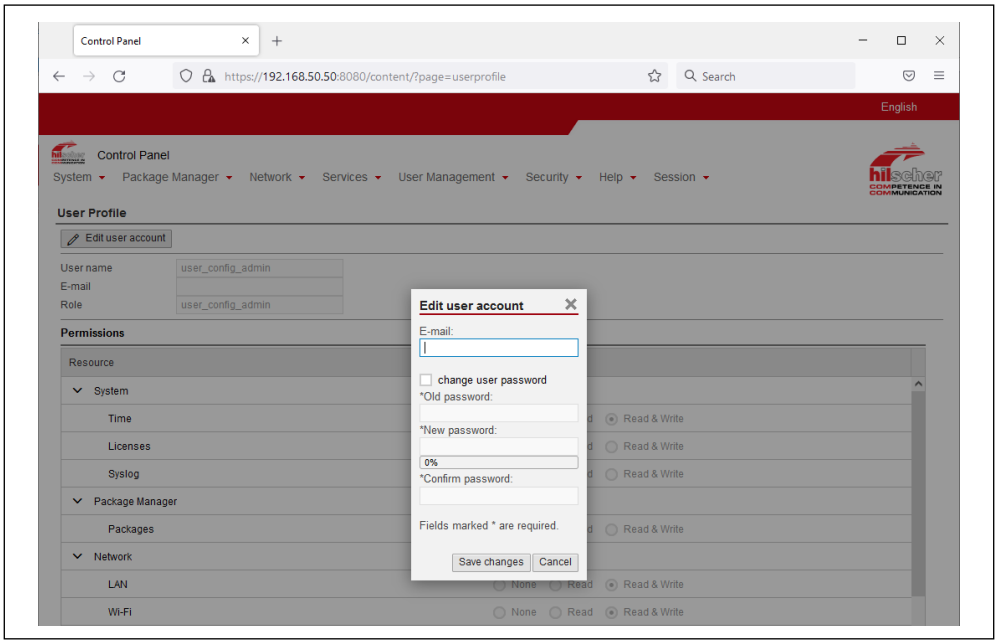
Control Panel ×

https://192.168.50.50:8080/content/?page=userprofile

Search

English

Control Panel

System ▾ Package Manager ▾ Network ▾ Services ▾ User Management ▾ Security ▾ Help ▾ Session ▾

hilscher
COMPETENCE IN COMMUNICATION

User Profile

Edit user account

User name user_config_admin
E-mail
Role user_config_admin

Permissions

Resource

System
Time ad Read & Write
Licenses ad Read & Write
Syslog ad Read & Write
Package Manager
Packages ad Read & Write
Network
LAN None Read Read & Write
Wi-Fi None Read Read & Write

Edit user account ✕

E-mail:

change user password

*Old password:

*New password:

0%

*Confirm password:

Fields marked * are required.

Save changes Cancel